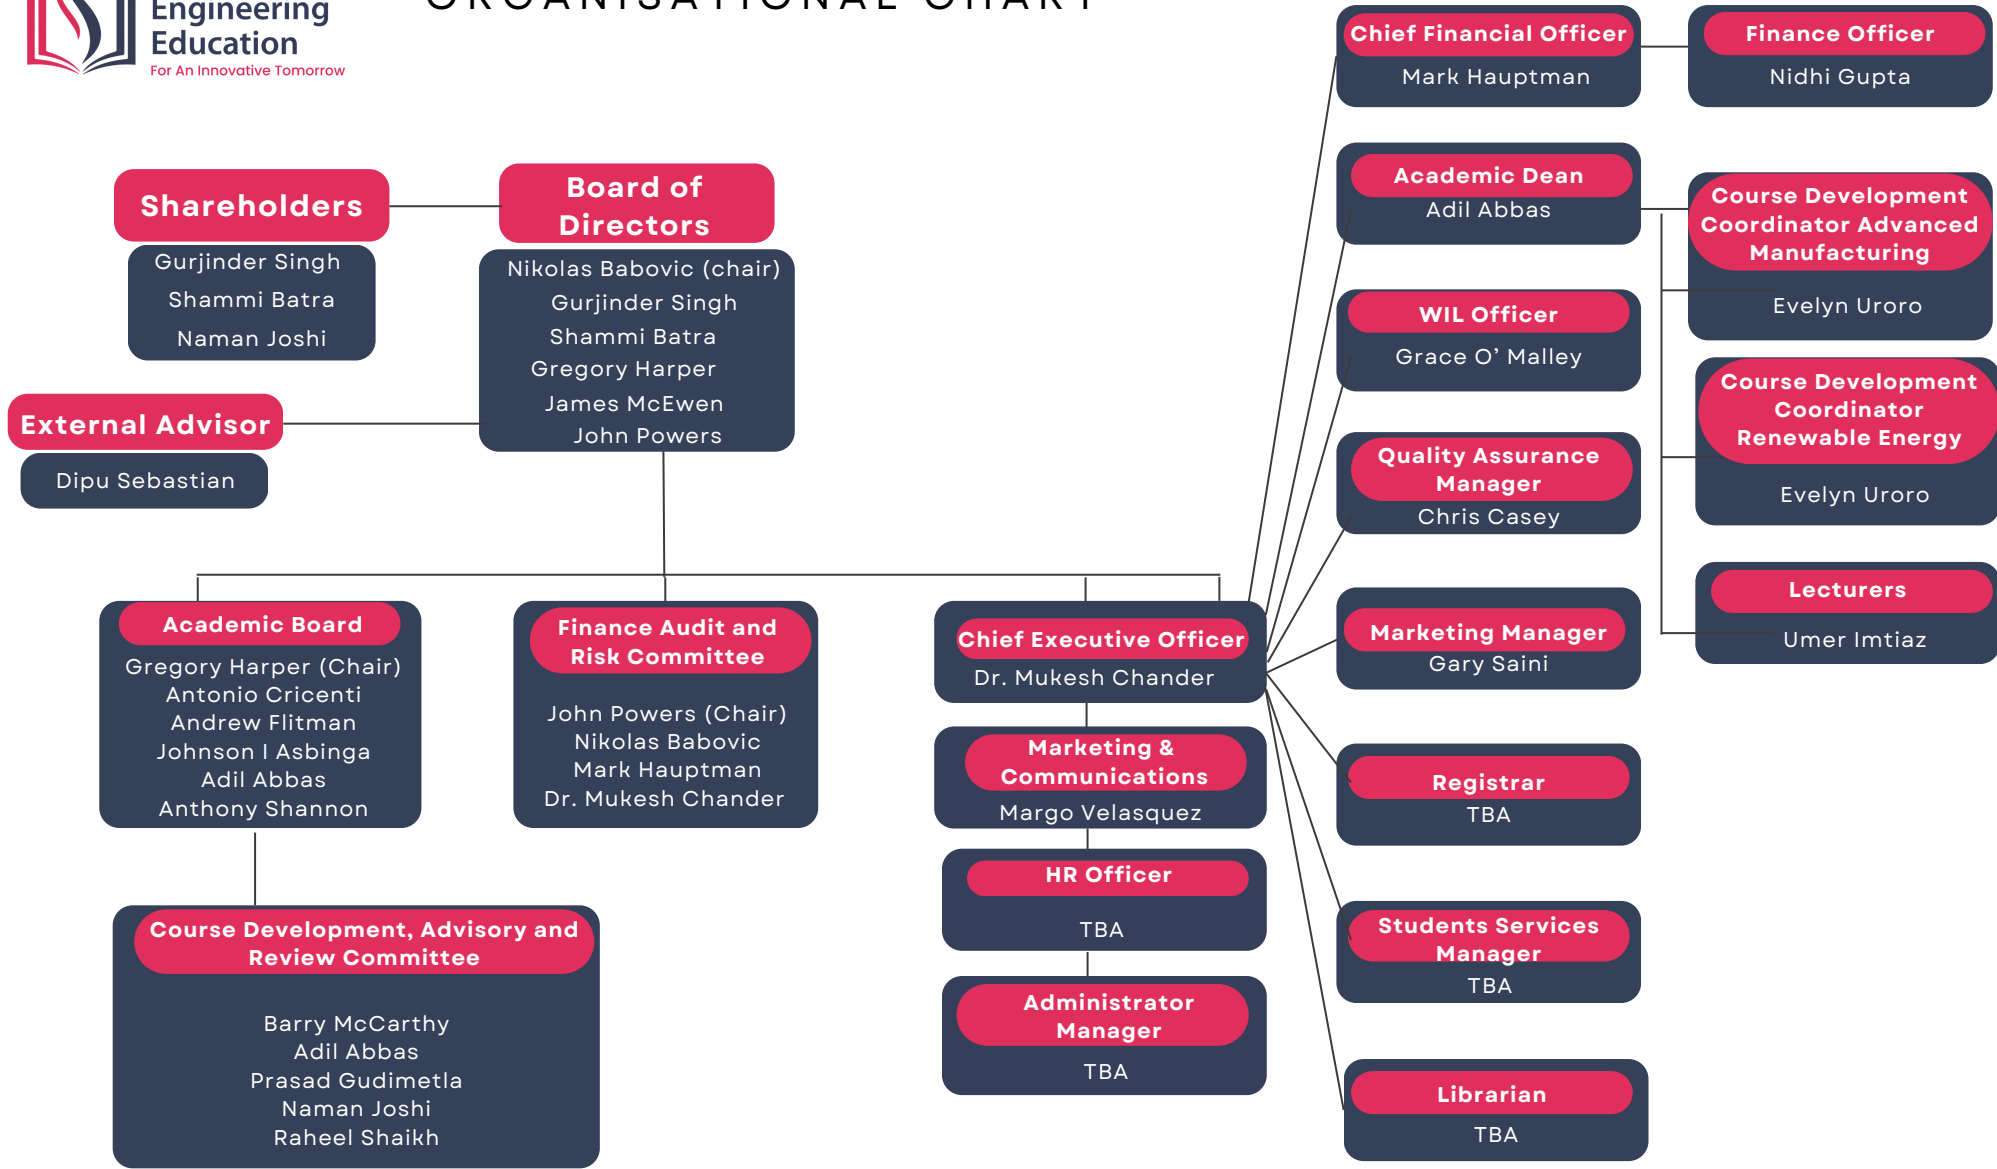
Engineering Education
For An Innovative Tomorrow

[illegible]

Shareholders
Gurjinder Singh
Shammi Batra
Naman Joshi

Board of Directors
Nikolas Babovic (chair)
Gurjinder Singh
Shammi Batra
Gregory Harper
James McEwen
John Powers

External Advisor
Dipu Sebastian

Chief Financial Officer
Mark Hauptman

Finance Officer
Nidhi Gupta

Academic Dean
Adil Abbas

Course Development Coordinator Advanced Manufacturing
Evelyn Ururo

WIL Officer
Grace O' Malley

Course Development Coordinator Renewable Energy
Evelyn Ururo

Quality Assurance Manager
Chris Casey

Lecturers
Umer Imtiaz

Marketing Manager
Gary Saini

Registrar
TBA

Students Services Manager
TBA

Librarian
TBA

Academic Board
Gregory Harper (Chair)
Antonio Cricenti
Andrew Flitman
Johnson I Asbinga
Adil Abbas
Anthony Shannon

Finance Audit and Risk Committee
John Powers (Chair)
Nikolas Babovic
Mark Hauptman
Dr. Mukesh Chander

Chief Executive Officer
Dr. Mukesh Chander

Marketing & Communications
Margo Velasquez

HR Officer
TBA

Administrator Manager
TBA

Course Development, Advisory and Review Committee
Barry McCarthy
Adil Abbas
Prasad Gudimetla
Naman Joshi
Raheel Shaikh